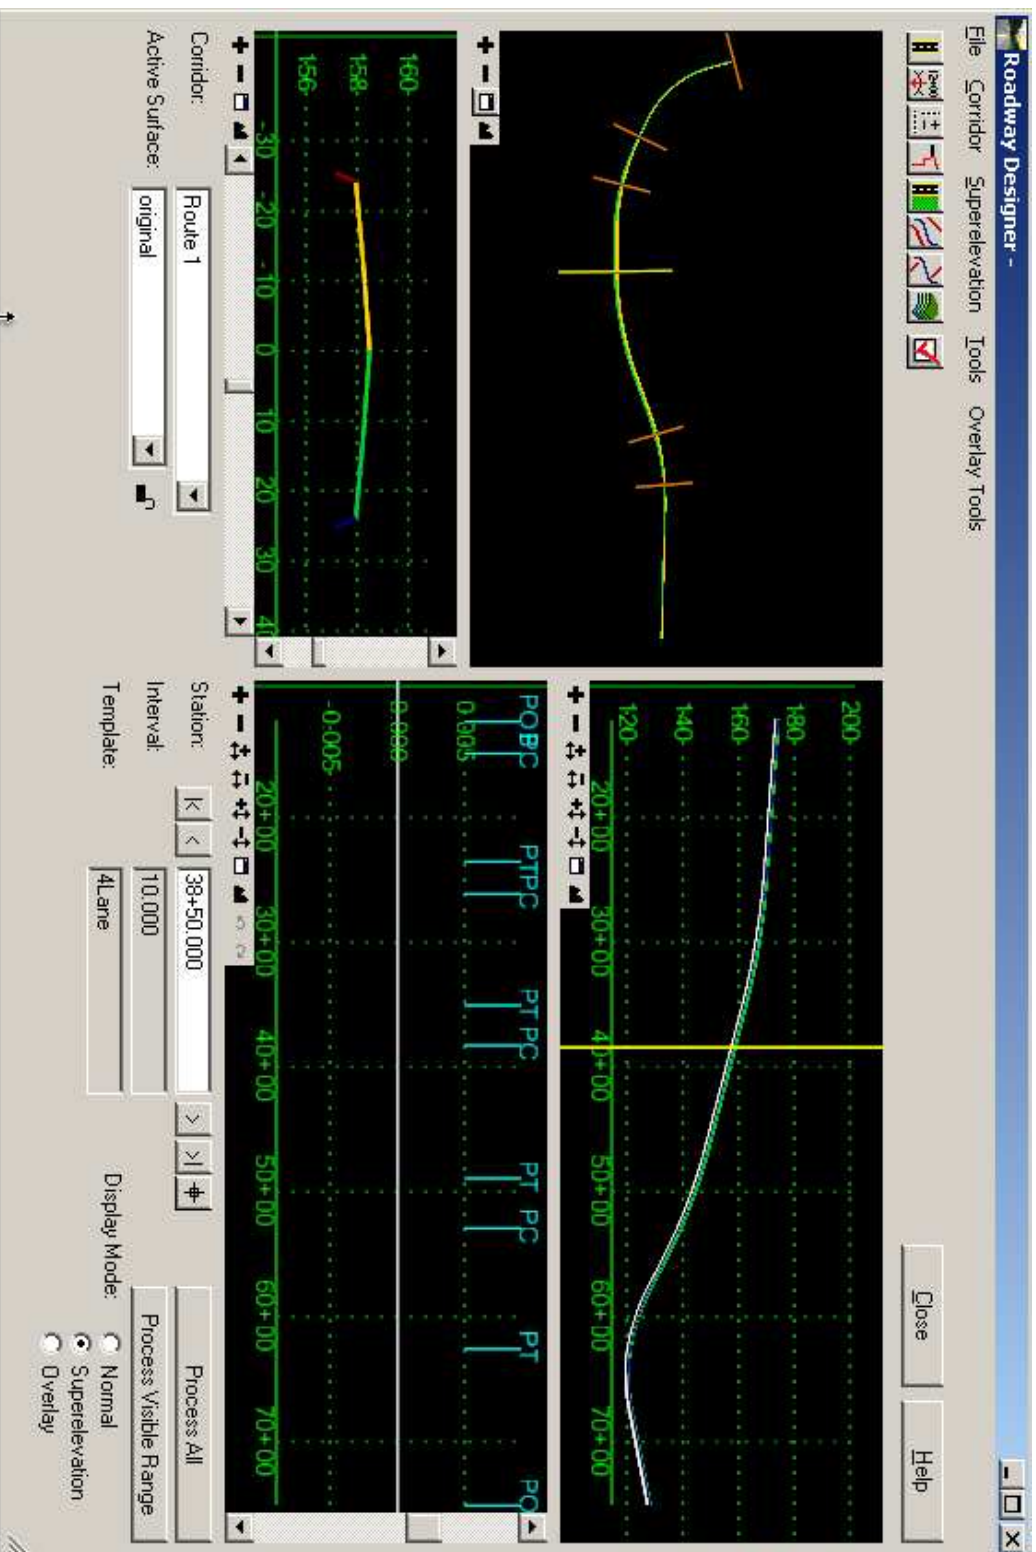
Roadway Designer -

File Corridor Superelevation Tools Overlay Tools

Close

Help

200
180
160
140
120
20+00
30+00
40+00
50+00
60+00
70+00

POBC
PTPC
PT PC
PT PC
PT
PO
0.005
0.000
-0.005
20+00
30+00
40+00
50+00
60+00
70+00

160
158
156
-30
-20
-10
0
10
20
30
40

Corridor: Route 1
Active Surface: original

Station: 38+50.000
Interval: 10.000
Template: 4Lane

Process All
Process Visible Range
Display Mode:
Normal
Superelevation
Overlay